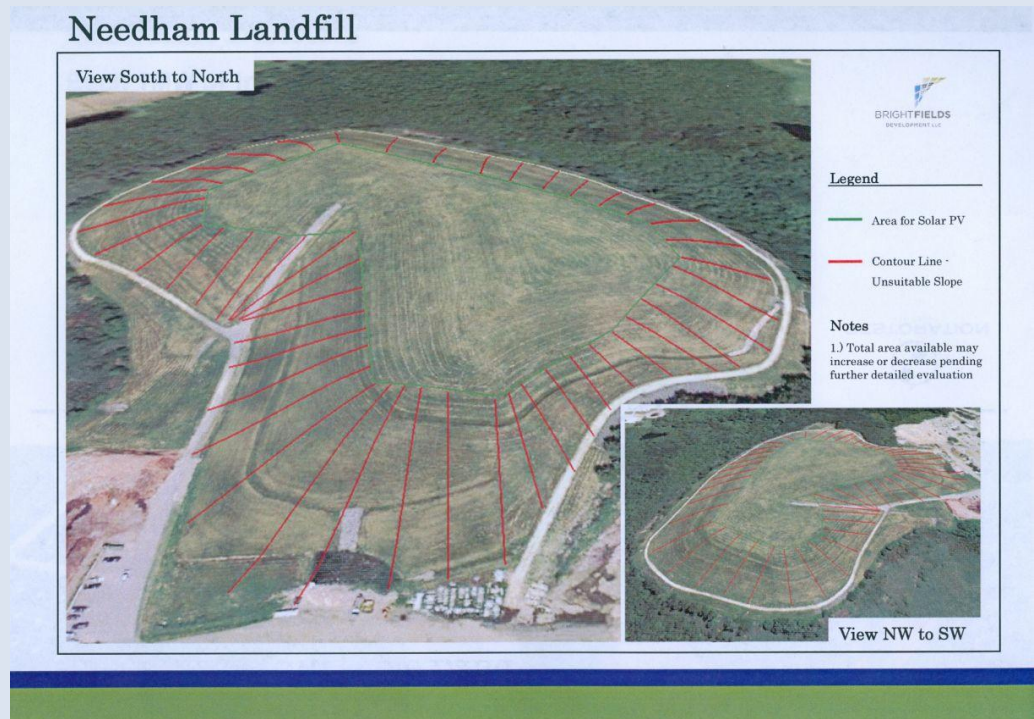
Needham Landfill

View South to North

BRIGHTFIELDS DEVELOPMENT LLC

Legend

Area for Solar PV

Contour Line - Unsuitable Slope

Notes

1.) Total area available may increase or decrease pending further detailed evaluation

View NW to SW